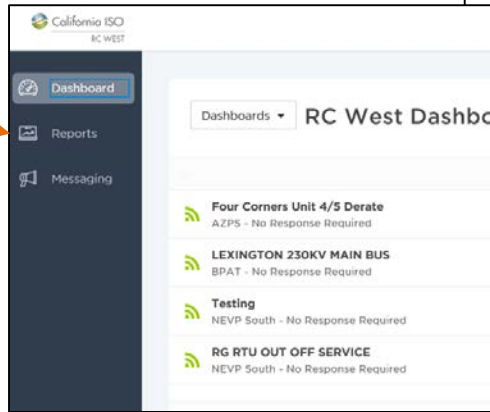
California ISO
RC WEST

Dashboard
Reports
Messaging

Dashboards ▾ RC West Dashbo

Four Corners Unit 4/5 Derate
AZPS - No Response Required

LEXINGTON 230KV MAIN BUS
BPAT - No Response Required

Testing
NEVP South - No Response Required

RG RTU OUT OFF SERVICE
NEVP South - No Response Required